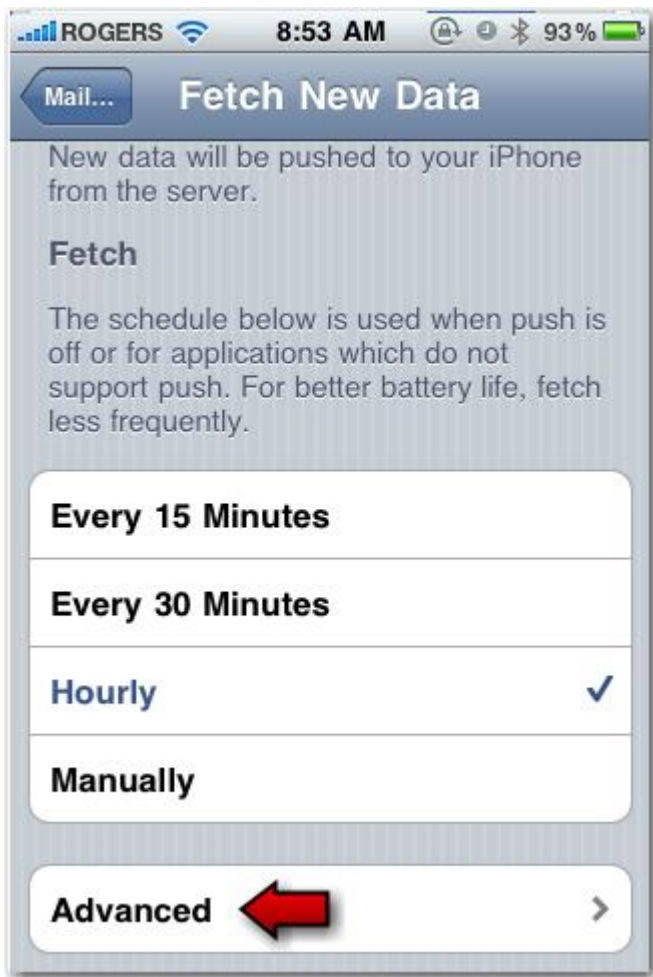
ROGERS 8:53 AM 93%

Mail... Fetch New Data

New data will be pushed to your iPhone from the server.

Fetch

The schedule below is used when push is off or for applications which do not support push. For better battery life, fetch less frequently.

Every 15 Minutes

Every 30 Minutes

Hourly ✓

Manually

Advanced